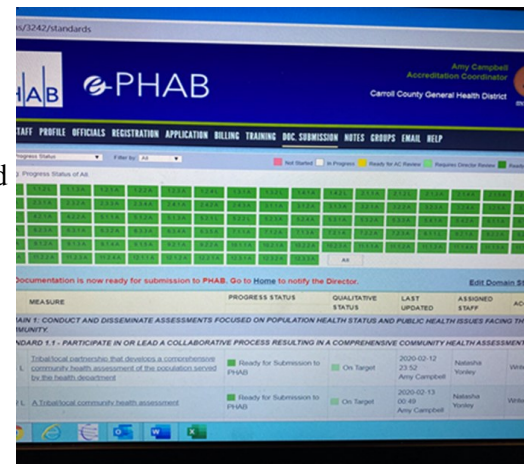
s/3242/standards

HAB e-PHAB

Amy Campbell
Accreditation Coordinator
Carroll County General Health District

STAFF PROFILE OFFICIALS REGISTRATION APPLICATION BILLING TRAINING DOC. SUBMISSION NOTES GROUPS EMAIL HELP

Progress Status Filter by: All

Not Started In Progress Ready for AC Review Requires Director Review

: Progress Status of All

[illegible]

All

Documentation is now ready for submission to PHAB. Go to Home to notify the Director.

Edit Domain St

| | MEASURE | PROGRESS STATUS | QUALITATIVE STATUS | LAST UPDATED | ASSIGNED STAFF | AC |
|---|---|---|---|---|---|---|
| | AIN 1: CONDUCT AND DISSEMINATE ASSESSMENTS FOCUSED ON POPULATION HEALTH STATUS AND PUBLIC HEALTH ISSUES FACING TH MUNITY | | | | | |
| | NDARD 1.1 - PARTICIPATE IN OR LEAD A COLLABORATIVE PROCESS RESULTING IN A COMPREHENSIVE COMMUNITY HEALTH ASSESSMENT | | | | | |
| L | Tribal/local partnership that develops a comprehensive community health assessment of the population served by the health department | Ready for Submission to PHAB | On Target | 2020-02-12 23:52 Amy Campbell | Natasha Yonley | Write |
| L | A Tribal/local community health assessment | Ready for Submission to PHAB | On Target | 2020-02-13 00:49 Amy Campbell | Natasha Yonley | Write |